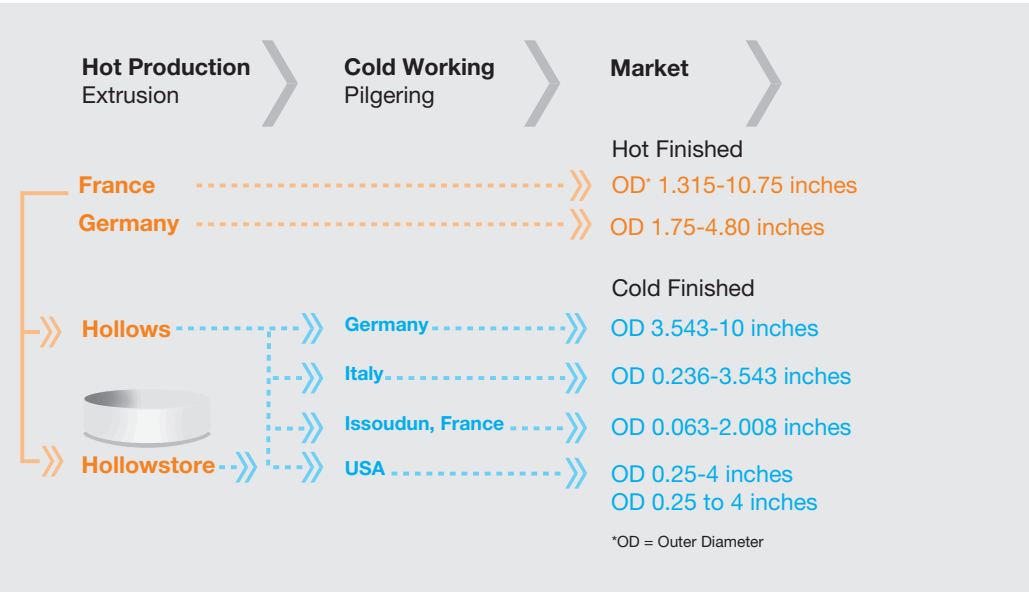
Hot Production
Extrusion

Cold Working
Pilgering

Market

Hot Finished

France
OD* 1.315-10.75 inches

Germany
OD 1.75-4.80 inches

Cold Finished

Hollows
Germany
OD 3.543-10 inches

Italy
OD 0.236-3.543 inches

Issoudun, France
OD 0.063-2.008 inches

Hollowstore
USA
OD 0.25-4 inches
OD 0.25 to 4 inches

*OD = Outer Diameter